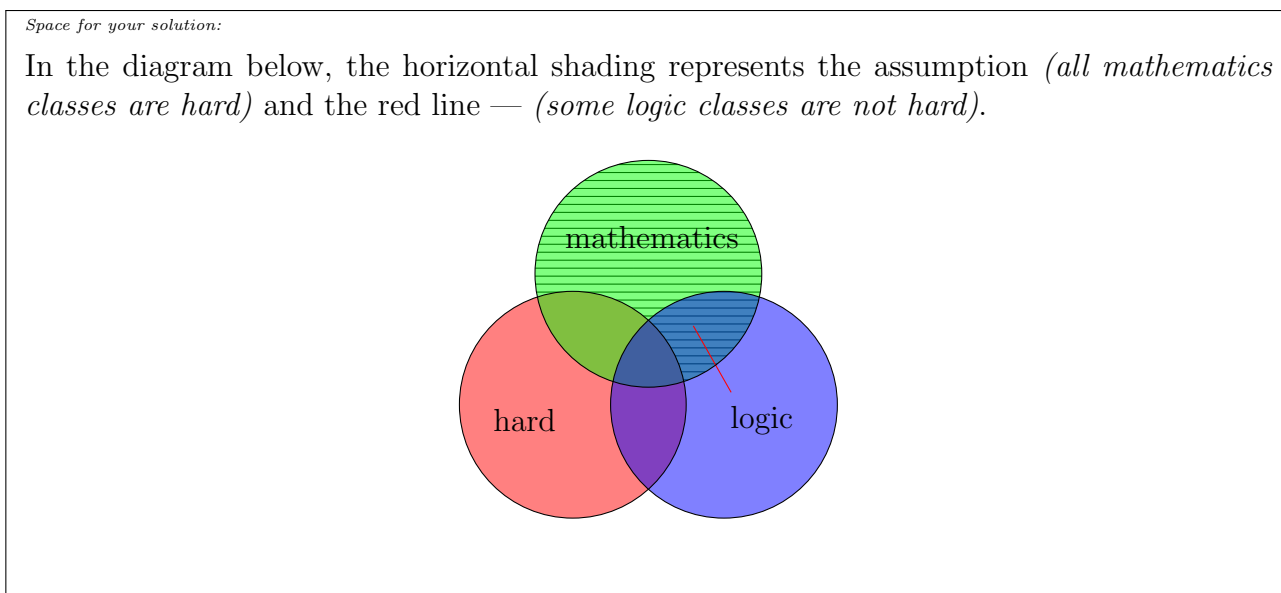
Space for your solution:

In the diagram below, the horizontal shading represents the assumption *(all mathematics classes are hard)* and the red line — *(some logic classes are not hard)*.

mathematics

hard

logic